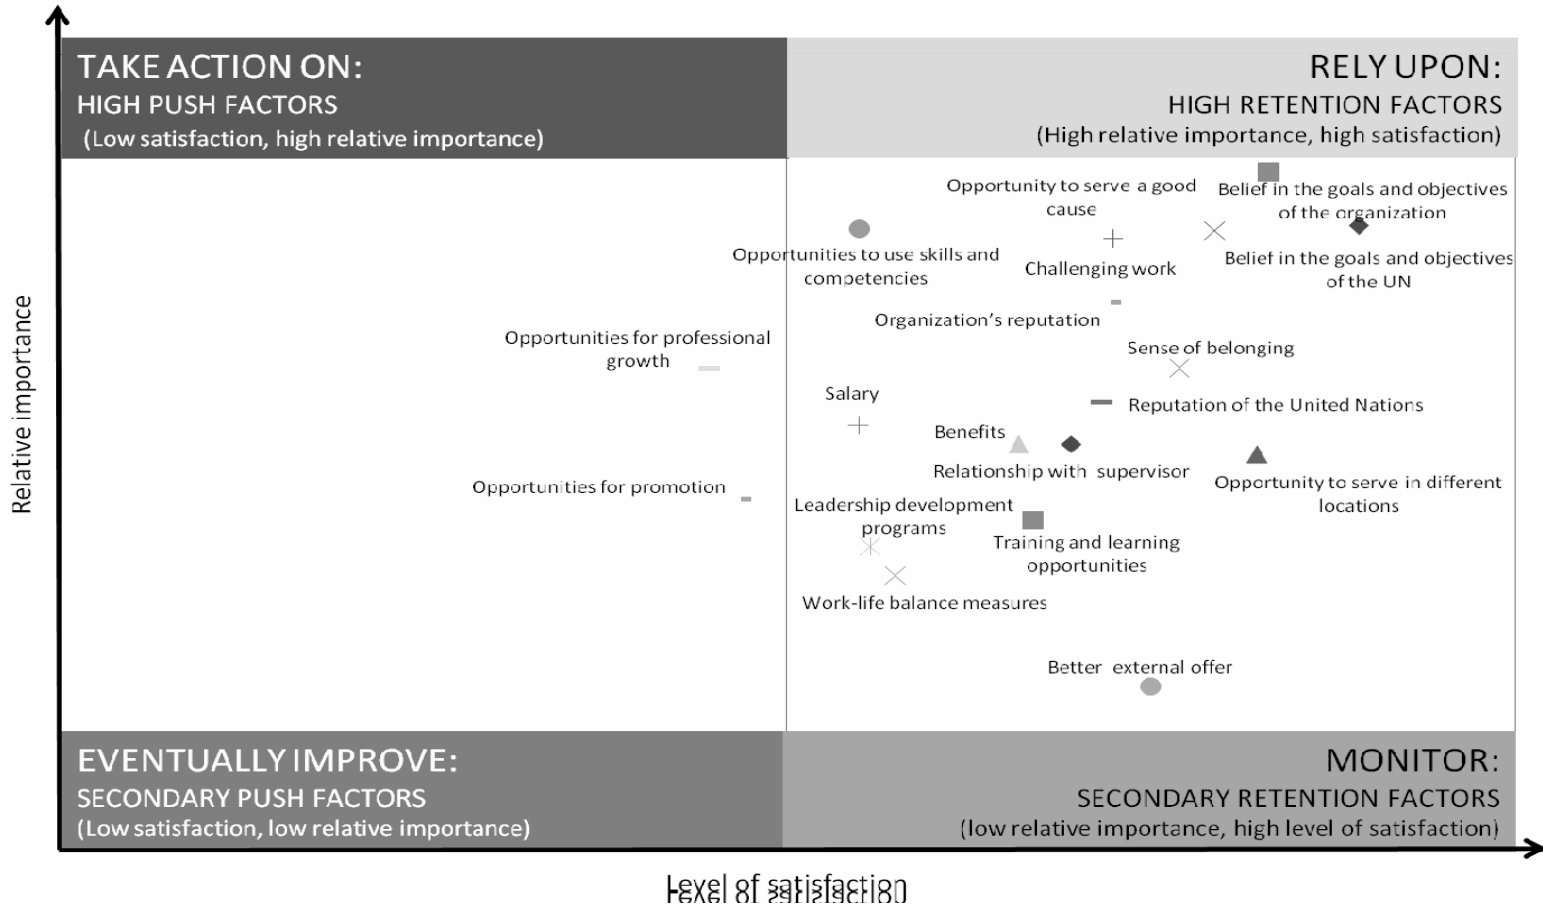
TAKE ACTION ON:
HIGH PUSH FACTORS
(Low satisfaction, high relative importance)

RELY UPON:
HIGH RETENTION FACTORS
(High relative importance, high satisfaction)

Opportunity to serve a good cause

Belief in the goals and objectives of the organization

Opportunities to use skills and competencies

Challenging work

Belief in the goals and objectives of the UN

Organization's reputation

Opportunities for professional growth

Sense of belonging

Salary

Reputation of the United Nations

Benefits

Relationship with supervisor

Opportunity to serve in different locations

Opportunities for promotion

Leadership development programs

Training and learning opportunities

Work-life balance measures

Better external offer

EVENTUALLY IMPROVE:
SECONDARY PUSH FACTORS
(Low satisfaction, low relative importance)

MONITOR:
SECONDARY RETENTION FACTORS
(low relative importance, high level of satisfaction)

Relative importance

Level of satisfaction